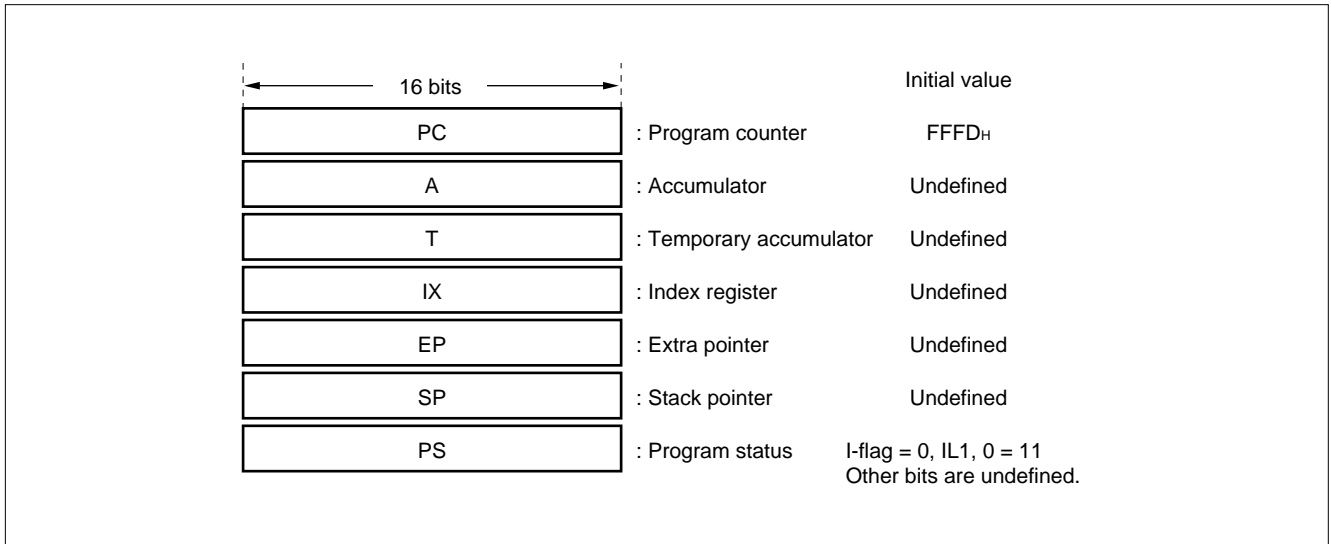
16 bits

Initial value

PC : Program counter $FFFD_H$

A : Accumulator Undefined

T : Temporary accumulator Undefined

IX : Index register Undefined

EP : Extra pointer Undefined

SP : Stack pointer Undefined

PS : Program status I-flag = 0, IL1, 0 = 11
Other bits are undefined.